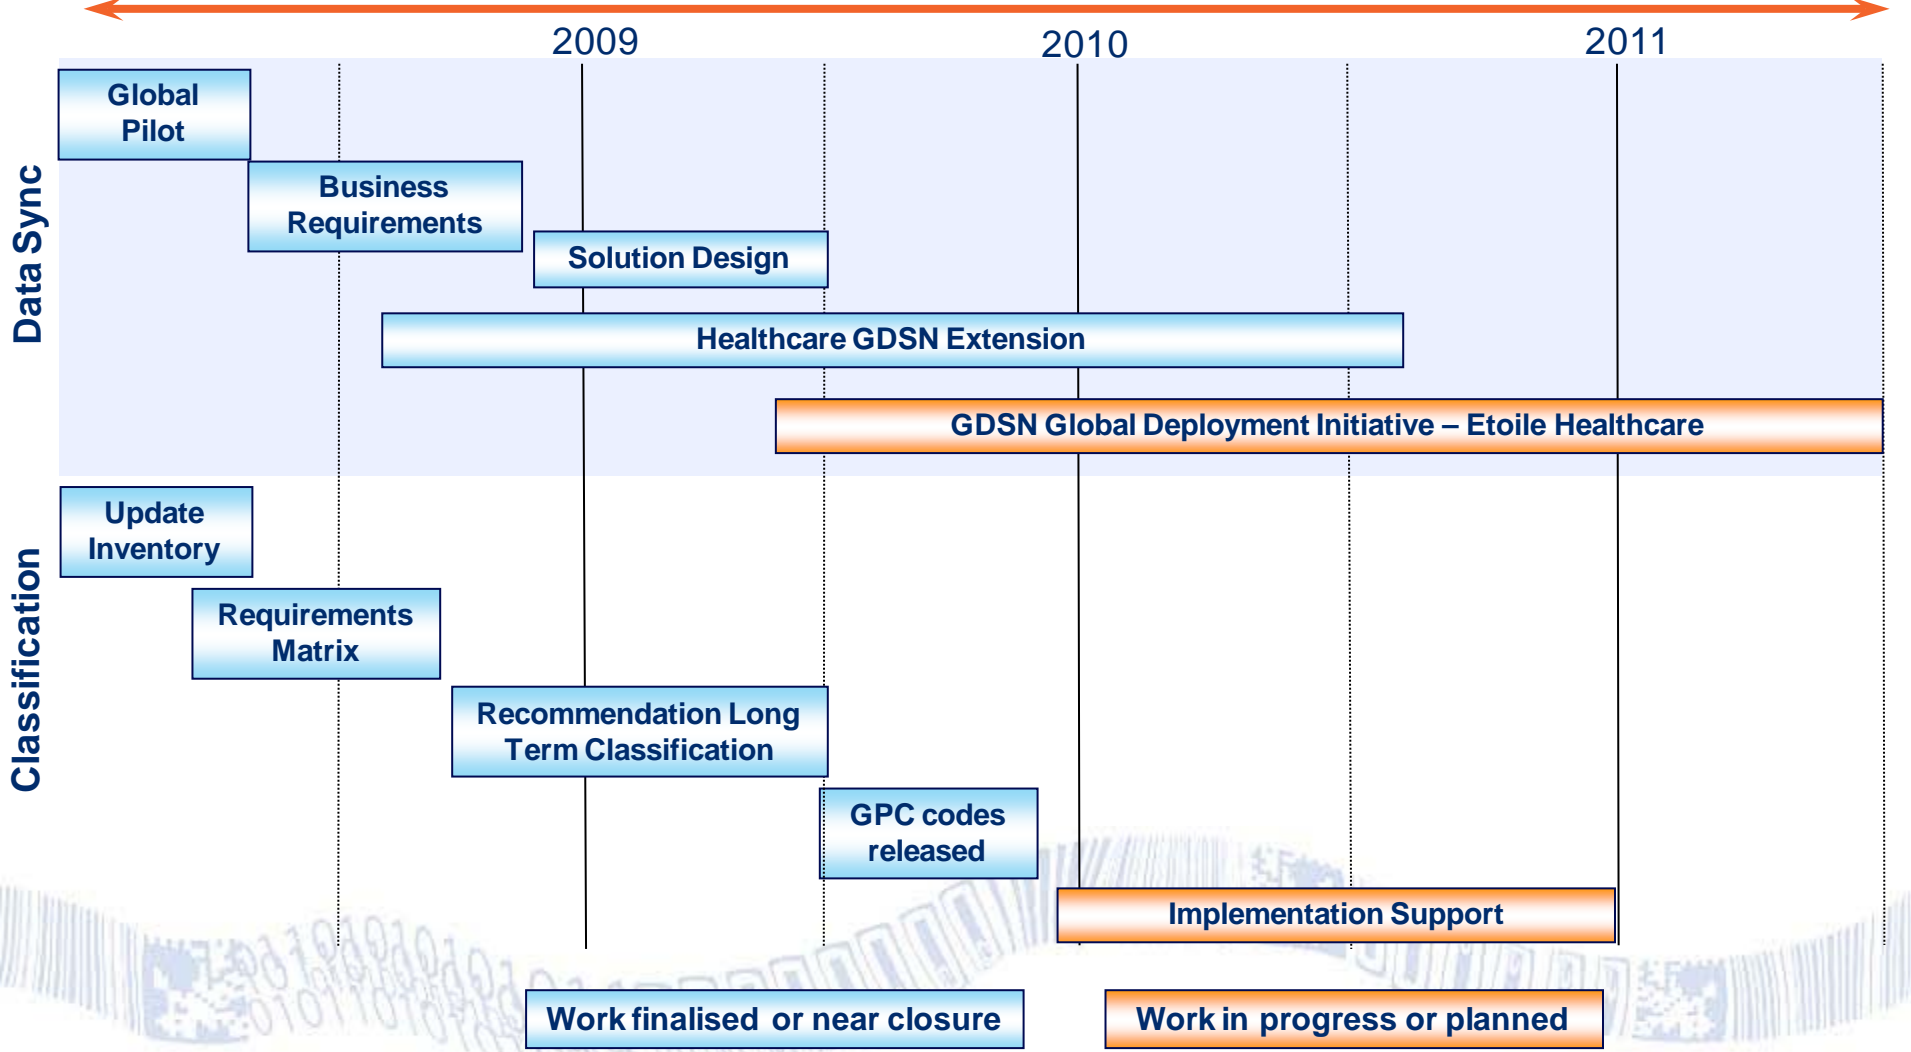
2009

2010

2011

Data Sync

Global Pilot

Business Requirements

Solution Design

Healthcare GDSN Extension

GDSN Global Deployment Initiative – Etoile Healthcare

Classification

Update Inventory

Requirements Matrix

Recommendation Long Term Classification

GPC codes released

Implementation Support

Work finalised or near closure

Work in progress or planned